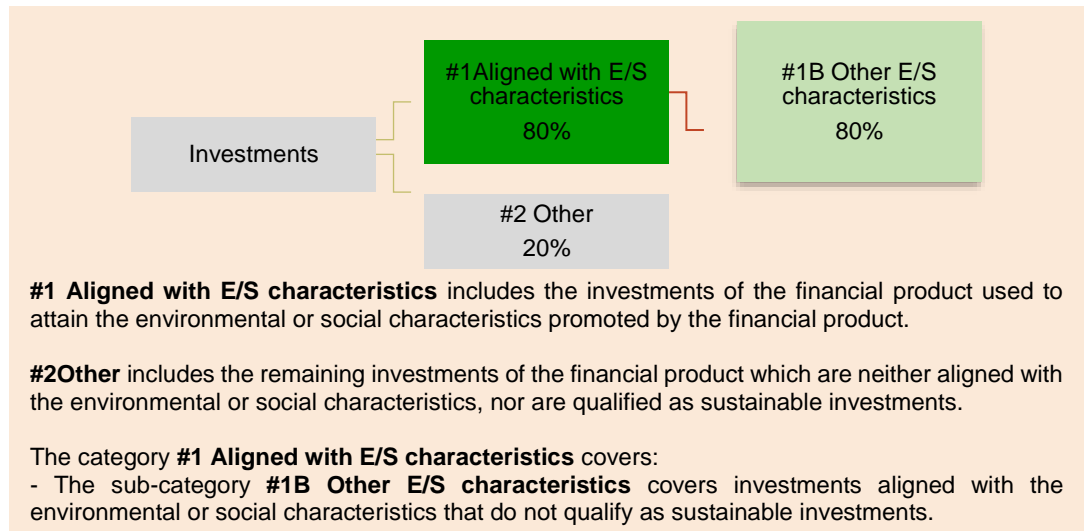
Investments

#1Aligned with E/S characteristics
80%

#1B Other E/S characteristics
80%

#2 Other
20%

**#1 Aligned with E/S characteristics** includes the investments of the financial product used to attain the environmental or social characteristics promoted by the financial product.

**#2Other** includes the remaining investments of the financial product which are neither aligned with the environmental or social characteristics, nor are qualified as sustainable investments.

The category **#1 Aligned with E/S characteristics** covers:
- The sub-category **#1B Other E/S characteristics** covers investments aligned with the environmental or social characteristics that do not qualify as sustainable investments.